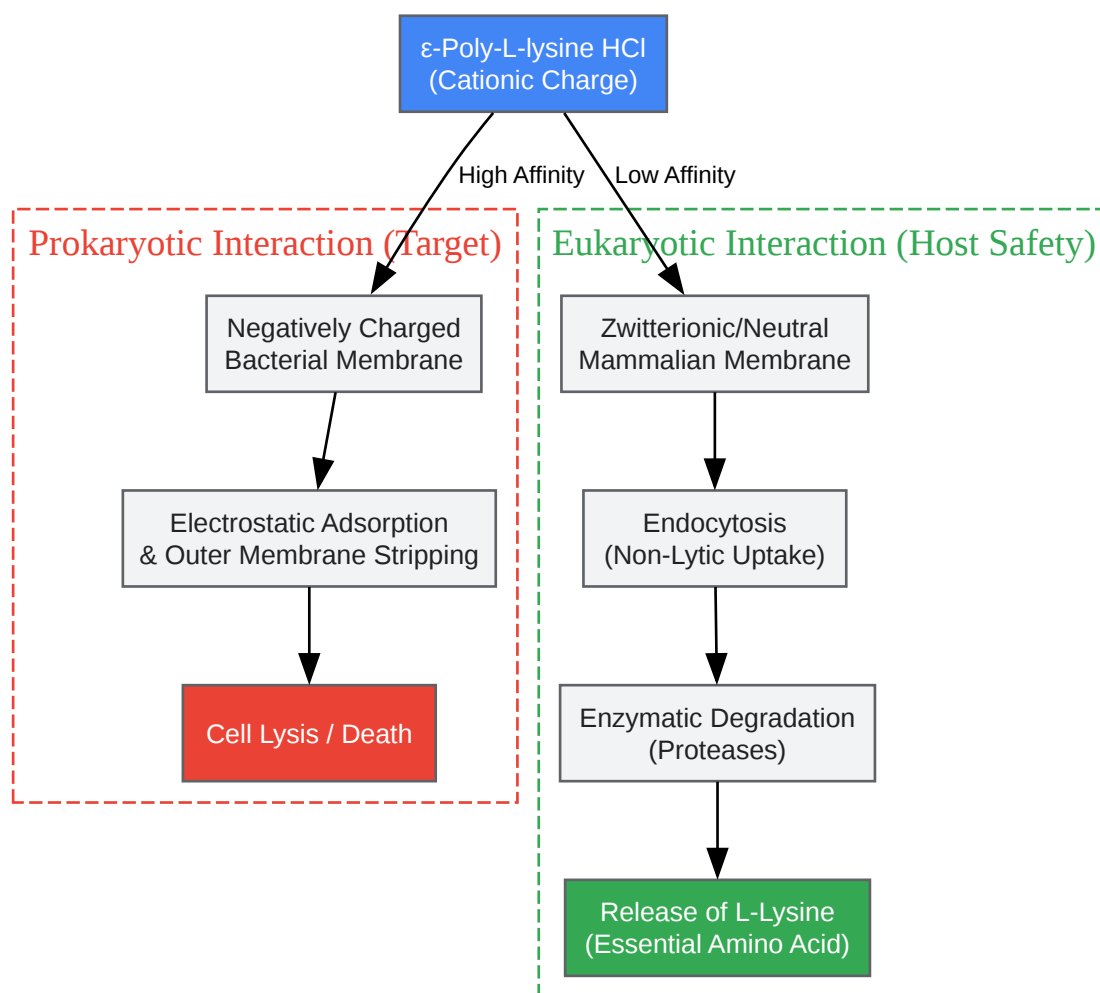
ε-Poly-L-lysine HCl
(Cationic Charge)

High Affinity

Low Affinity

Prokaryotic Interaction (Target)

Negatively Charged Bacterial Membrane

Electrostatic Adsorption & Outer Membrane Stripping

Cell Lysis / Death

Eukaryotic Interaction (Host Safety)

Zwitterionic/Neutral Mammalian Membrane

Endocytosis
(Non-Lytic Uptake)

Enzymatic Degradation
(Proteases)

Release of L-Lysine
(Essential Amino Acid)